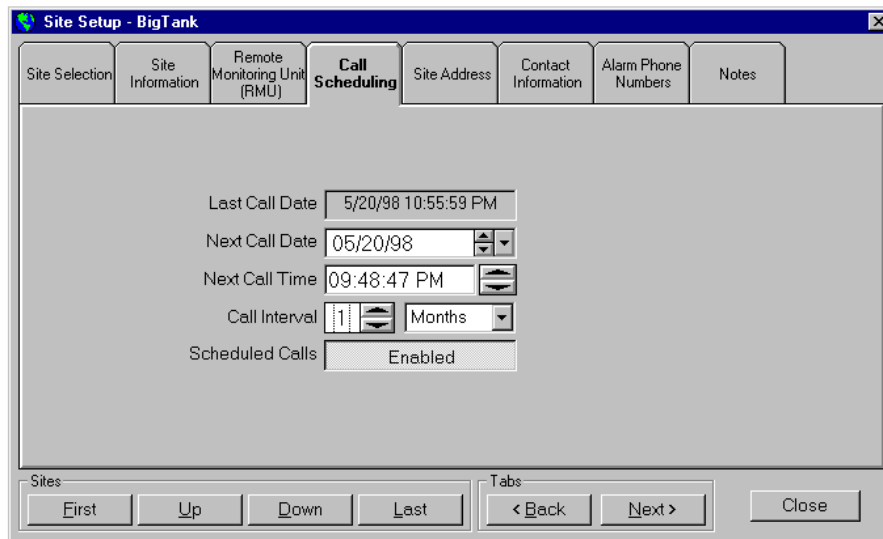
Site Setup - BigTank

Site Selection
Site Information
Remote Monitoring Unit (RMU)
Call Scheduling
Site Address
Contact Information
Alarm Phone Numbers
Notes

Last Call Date 5/20/98 10:55:59 PM
Next Call Date 05/20/98
Next Call Time 09:48:47 PM
Call Interval 1 Months
Scheduled Calls Enabled

Sites
First
Up
Down
Last

Tabs
< Back
Next >

Close